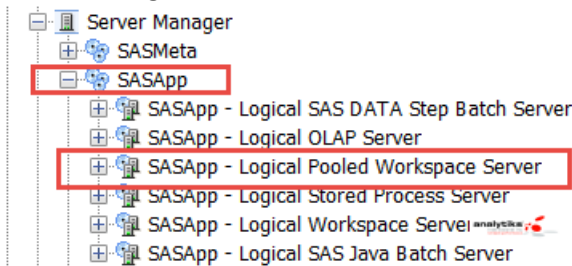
Server Manager
SASMeta
SASApp
SASApp - Logical SAS DATA Step Batch Server
SASApp - Logical OLAP Server
SASApp - Logical Pooled Workspace Server
SASApp - Logical Stored Process Server
SASApp - Logical Workspace Server
analytikus
SASApp - Logical SAS Java Batch Server